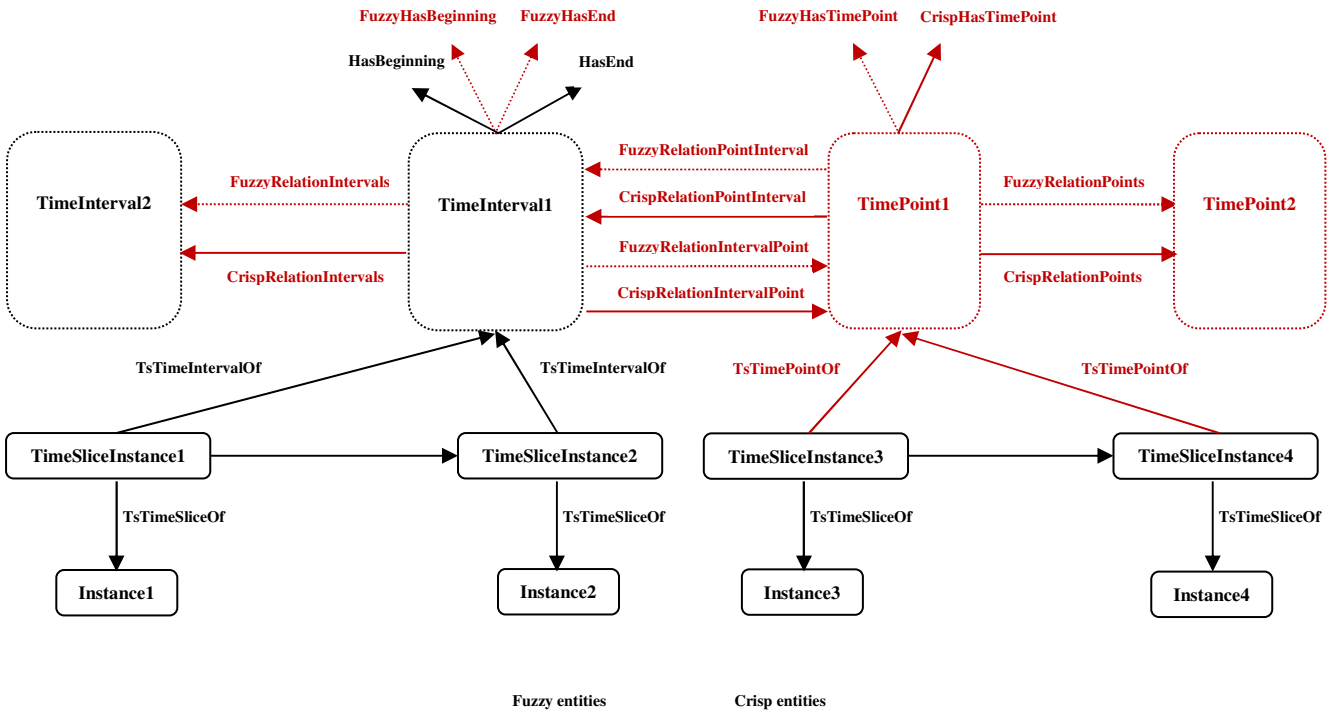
FuzzyHasBeginning FuzzyHasEnd

HasBeginning HasEnd

FuzzyHasTimePoint CrispHasTimePoint

TimeInterval2

FuzzyRelationIntervals

CrispRelationIntervals

TimeInterval1

FuzzyRelationPointInterval

CrispRelationPointInterval

FuzzyRelationIntervalPoint

CrispRelationIntervalPoint

TimePoint1

FuzzyRelationPoints

CrispRelationPoints

TimePoint2

TsTimeIntervalOf

TsTimeIntervalOf

TsTimePointOf

TsTimePointOf

TimeSliceInstance1

TimeSliceInstance2

TimeSliceInstance3

TimeSliceInstance4

TsTimeSliceOf

TsTimeSliceOf

TsTimeSliceOf

TsTimeSliceOf

Instance1

Instance2

Instance3

Instance4

Fuzzy entities

Crisp entities